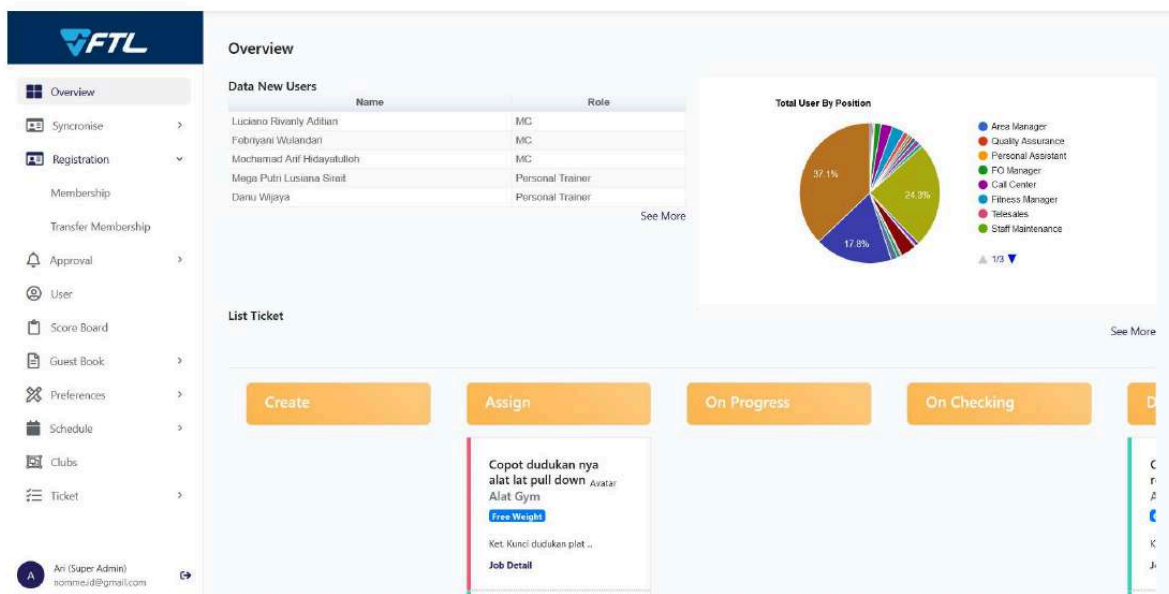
FTL

Overview
Syncronise
Registration
Membership
Transfer Membership
Approval
User
Score Board
Guest Book
Preferences
Schedule
Clubs
Ticket

A Ari (Super Admin) nommeid@gmail.com

Overview

Data New Users

| Name | Role |
|---|---|
| Luciano Rivanly Aditian | MC |
| Febriyani Wulandari | MC |
| Mochamad Arif Hidayatulloh | MC |
| Mega Putri Lusiana Sirait | Personal Trainer |
| Danu Wijaya | Personal Trainer |

See More

Total User By Position

37.1%
24.3%
17.8%

Area Manager
Quality Assurance
Personal Assistant
FO Manager
Call Center
Fitness Manager
Telesales
Staff Maintenance

1/3

List Ticket

See More

Create
Assign
On Progress
On Checking
D

Copot dudukan nya alat lat pull down Avatar
Alat Gym
Free Weight
Ket. Kunci dudukan plat ..
Job Detail